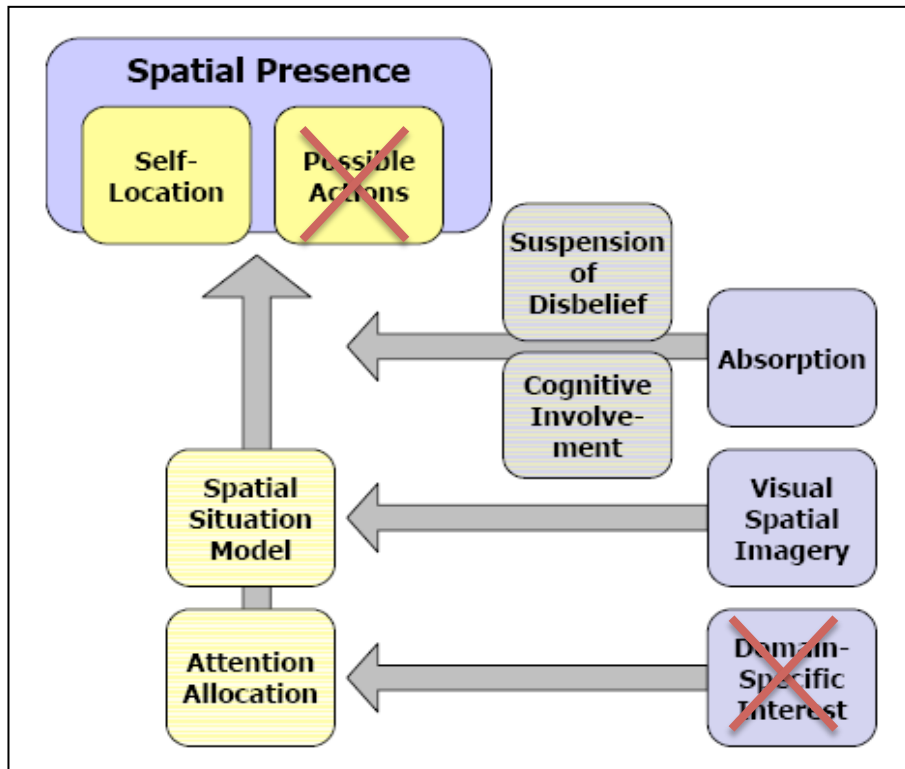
Spatial Presence

Self-Location

Possible Actions

Suspension of Disbelief

Absorption

Cognitive Involvement

Spatial Situation Model

Visual Spatial Imagery

Attention Allocation

Domain-Specific Interest